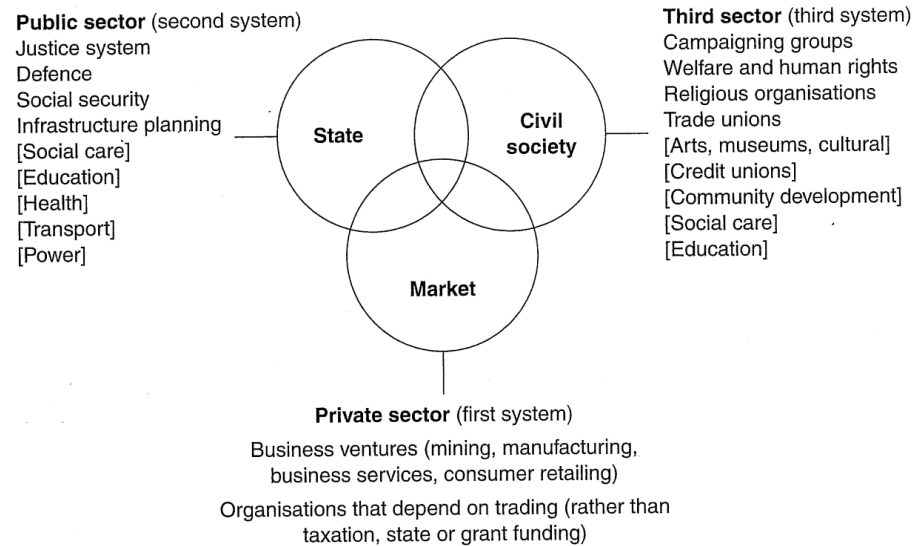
**Public sector** (second system)
Justice system
Defence
Social security
Infrastructure planning
[Social care]
[Education]
[Health]
[Transport]
[Power]

**Third sector** (third system)
Campaigning groups
Welfare and human rights
Religious organisations
Trade unions
[Arts, museums, cultural]
[Credit unions]
[Community development]
[Social care]
[Education]

State

Civil society

Market

**Private sector** (first system)
Business ventures (mining, manufacturing, business services, consumer retailing)
Organisations that depend on trading (rather than taxation, state or grant funding)